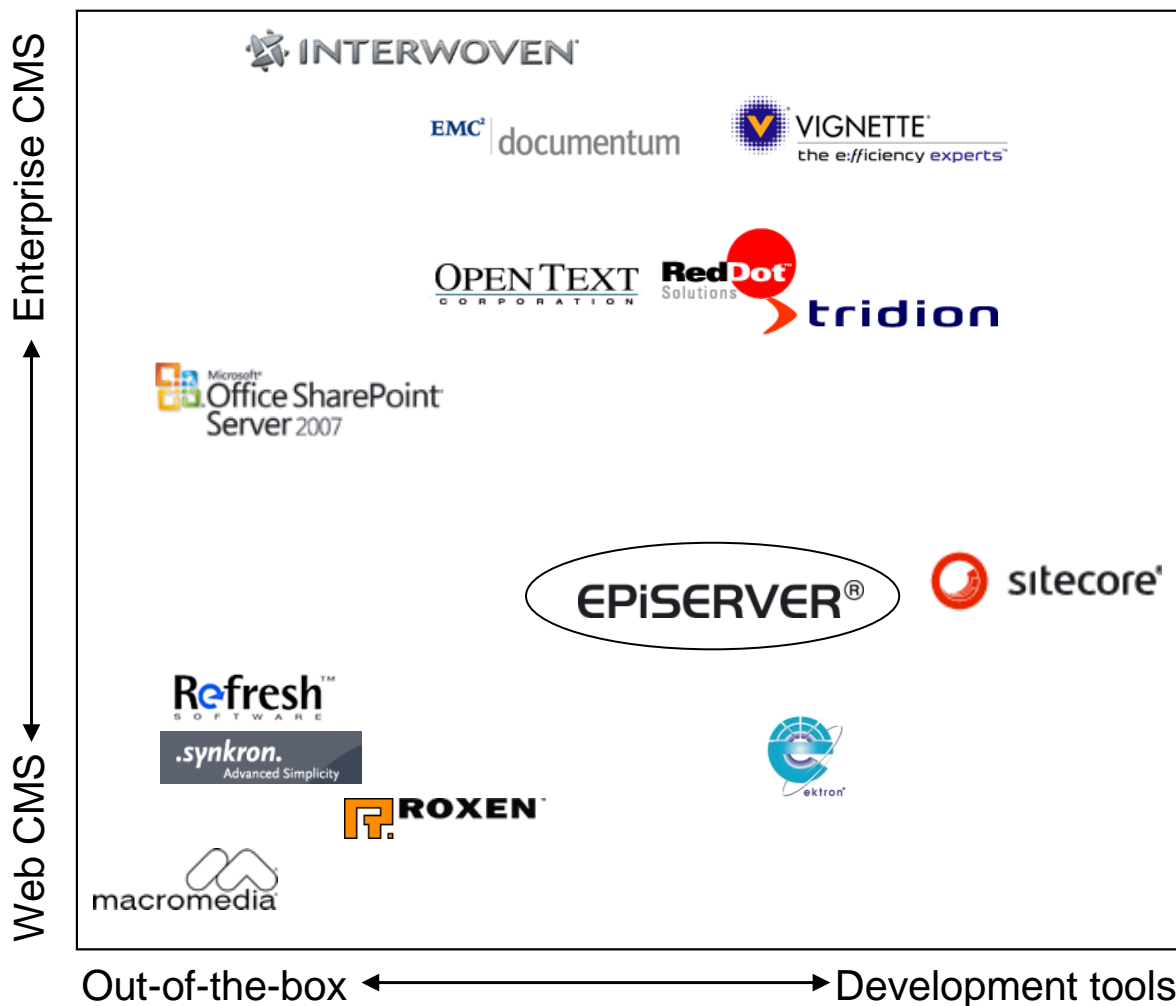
Enterprise CMS

Web CMS

INTERWOVEN

EMC² documentum

VIGNETTE
the e:fficiency experts

OPEN TEXT
CORPORATION

RedDot
Solutions

tridion

Microsoft
Office SharePoint
Server 2007

EPiSERVER®

sitecore

Refresh
SOFTWARE

.synkron.
Advanced Simplicity

ROXEN

ektron

macromedia

Out-of-the-box

Development tools